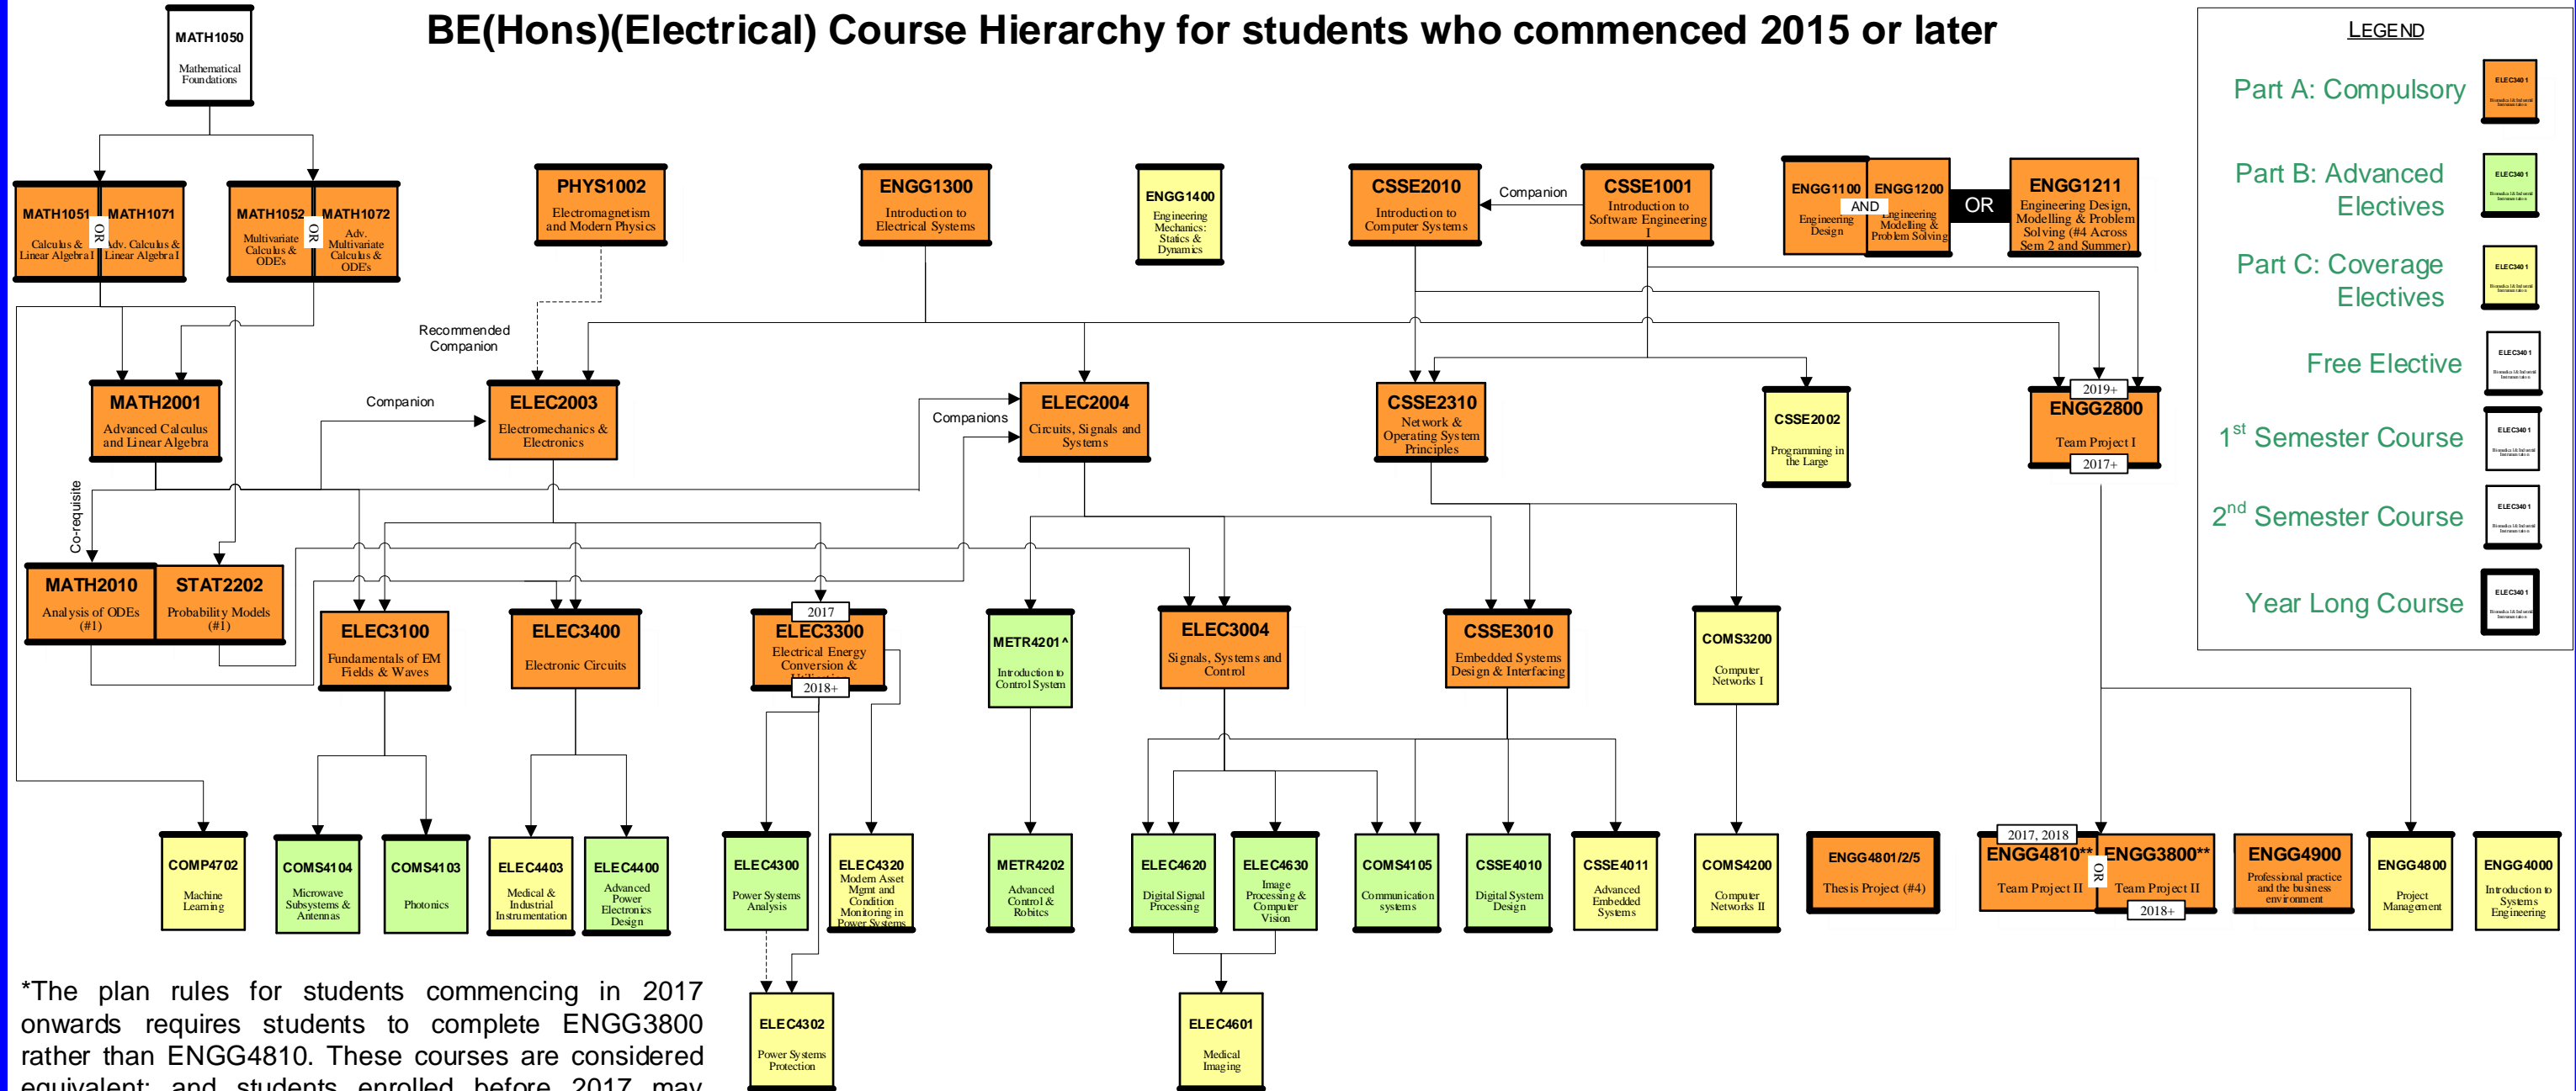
BE(Hons)(Electrical) Course Hierarchy for students who commenced 2015 or later

MATH1050
Mathematical Foundations

MATH1051
Calculus & Linear Algebra I

OR

MATH1071
Adv. Calculus & Linear Algebra I

MATH1052
Multivariate Calculus & ODE's

OR

MATH1072
Adv. Multivariate Calculus & ODE's

PHYS1002
Electromagnetism and Modern Physics

ENGG1300
Introduction to Electrical Systems

ENGG1400
Engineering Mechanics: Statics & Dynamics

CSSE2010
Introduction to Computer Systems

Companion

CSSE1001
Introduction to Software Engineering I

ENGG1100
Engineering Design

AND

ENGG1200
Engineering Modelling & Problem Solving

OR

ENGG1211
Engineering Design, Modelling & Problem Solving (#4 Across Sem 2 and Summer)

LEGEND
Part A: Compulsory
Part B: Advanced Electives
Part C: Coverage Electives
Free Elective
1st Semester Course
2nd Semester Course
Year Long Course

Recommended Companion

Companion

MATH2001
Advanced Calculus and Linear Algebra

ELEC2003
Electromechanics & Electronics

Companions

ELEC2004
Circuits, Signals and Systems

CSSE2310
Network & Operating System Principles

CSSE2002
Programming in the Large

2019+
ENGG2800
Team Project I
2017+

Co-requisite

MATH2010
Analysis of ODEs (#1)

STAT2202
Probability Models (#1)

ELEC3100
Fundamentals of EM Fields & Waves

ELEC3400
Electronic Circuits

2017
ELEC3300
Electrical Energy Conversion & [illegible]
2018+

METR4201^
Introduction to Control System

ELEC3004
Signals, Systems and Control

CSSE3010
Embedded Systems Design & Interfacing

COMS3200
Computer Networks I

COMP4702
Machine Learning

COMS4104
Microwave Subsystems & Antennas

COMS4103
Photonics

ELEC4403
Medical & Industrial Instrumentation

ELEC4400
Advanced Power Electronics Design

ELEC4300
Power Systems Analysis

ELEC4320
Modern Asset Mgmt and Condition Monitoring in Power Systems

METR4202
Advanced Control & Robotics

ELEC4620
Digital Signal Processing

ELEC4630
Image Processing & Computer Vision

COMS4105
Communication systems

CSSE4010
Digital System Design

CSSE4011
Advanced Embedded Systems

COMS4200
Computer Networks II

ENGG4801/2/5
Thesis Project (#4)

2017, 2018
ENGG4810**
Team Project II

OR

ENGG3800**
Team Project II
2018+

ENGG4900
Professional practice and the business environment

ENGG4800
Project Management

ENGG4000
Introduction to Systems Engineering

ELEC4302
Power Systems Protection

ELEC4601
Medical Imaging

*The plan rules for students commencing in 2017 onwards requires students to complete ENGG3800 rather than ENGG4810. These courses are considered equivalent; and students enrolled before 2017 may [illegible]